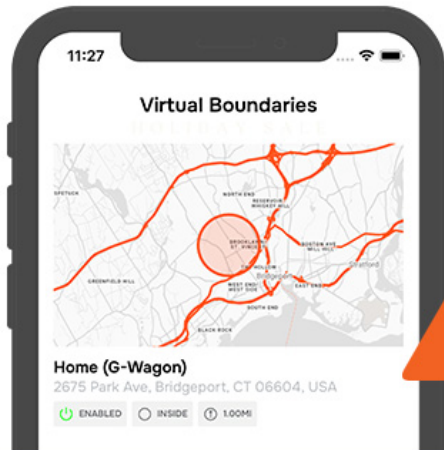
11:27

Virtual Boundaries

HOLIDAY SALE

NORTH END
RESERVOIR
WHEELER HILL
BROOKLAWN
ST. VINCENT'S
BOSTON AVE
MILL HILL
STRATFORD
GREENFIELD HILL
WEST END
WEST SIDE
EAST SIDE
SOUTH END
BLACK ROCK
Bridgeport
Stratford

Home (G-Wagon)
2675 Park Ave, Bridgeport, CT 06604, USA

ENABLED INSIDE 1.00MI